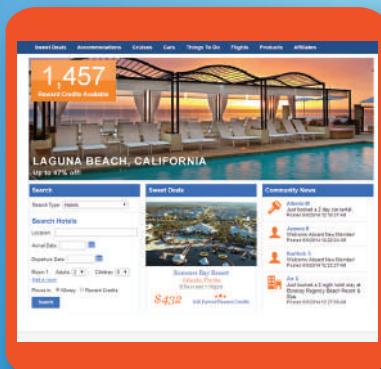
Sweet Deals Accommodations Cruises Cars Things To Do Flights Products Affiliates

1,457
Reward Credits Available

LAGUNA BEACH, CALIFORNIA
Up to 47% off!

Search
Search Type: Hotels

Search Hotels
Location:
Arrival Date:
Departure Date:
Room 1 Adults: 2 Children: 0
Add a room
Prices in: Money Reward Credits
Search

Sweet Deals
Summer Bay Resort
Orlando, Florida
$432
Edit Earned Reward Credits

Community News
Alberto M
Just booked a 2 day car rental
Posted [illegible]
Jessica K
Welcome Aboard New Member!
Posted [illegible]
Rashida S
Welcome Aboard New Member!
Posted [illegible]
Jim S
Just booked a 3 night hotel stay at Embassy Regency Beach Resort & Spa
Posted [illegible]